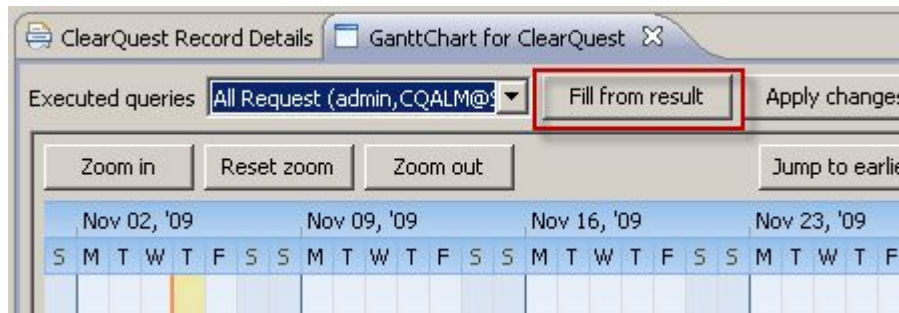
ClearQuest Record Details | GanttChart for ClearQuest

Executed queries All Request (admin,CQALM@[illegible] Fill from result Apply change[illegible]

Zoom in Reset zoom Zoom out Jump to earli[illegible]

| Nov 02, '09 | | | | | | | Nov 09, '09 | | | | | | | Nov 16, '09 | | | | | | | Nov 23, '09 | | | | |
|---|---|---|---|---|---|---|---|---|---|---|---|---|---|---|---|---|---|---|---|---|---|---|---|---|---|
| S | M | T | W | T | F | S | S | M | T | W | T | F | S | S | M | T | W | T | F | S | S | M | T | W | T | F |